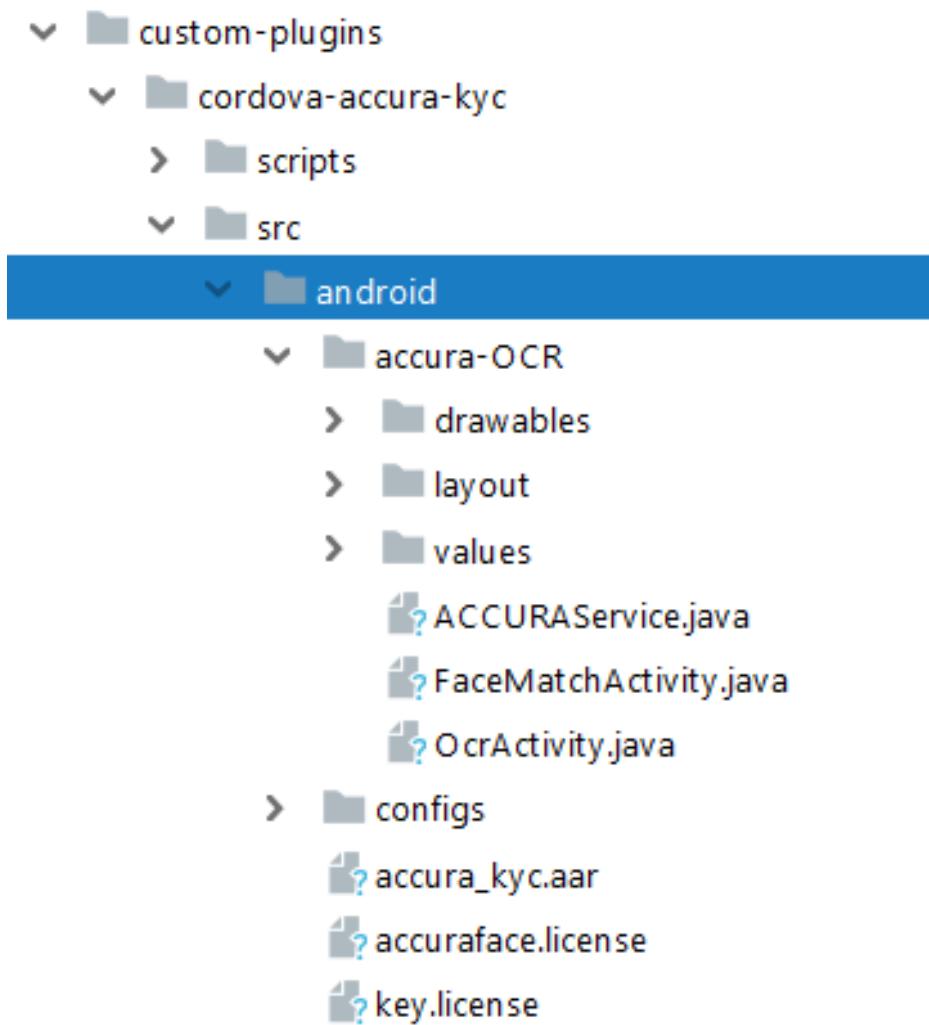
custom-plugins
cordova-accura-kyc
scripts
src
android
accura-OCR
drawables
layout
values
ACCURAService.java
FaceMatchActivity.java
OcrActivity.java
configs
accura_kyc.aar
accuraface.license
key.license